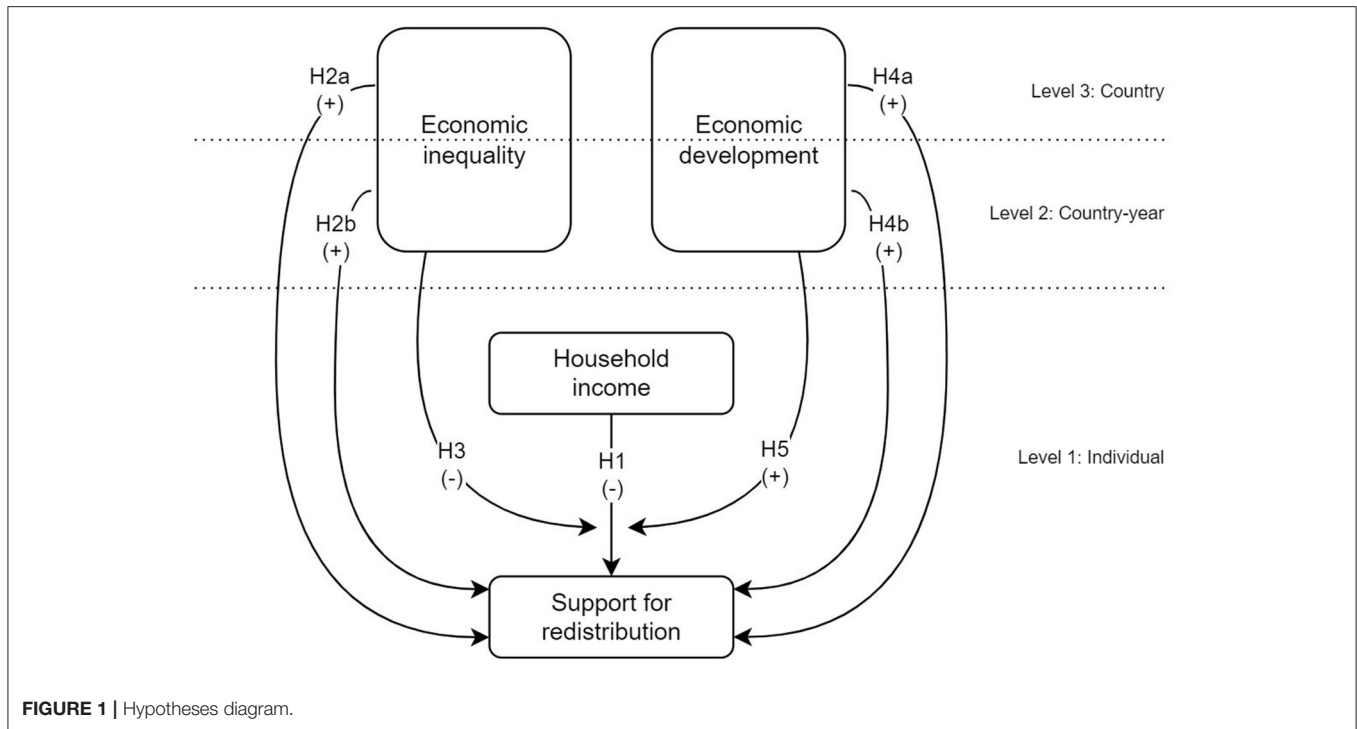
H2a
(+)

Economic inequality

Economic development

H4a
(+)

Level 3: Country

H2b
(+)

H4b
(+)

Level 2: Country-year

Household income

H3
(-)

H1
(-)

H5
(+)

Level 1: Individual

Support for redistribution

**FIGURE 1** | Hypotheses diagram.